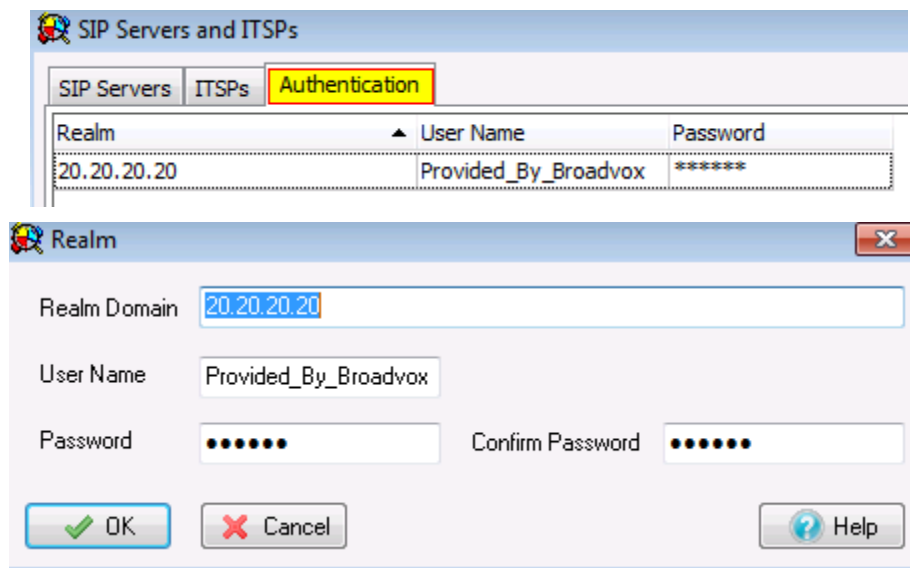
SIP Servers and ITSPs

SIP Servers | ITSPs | Authentication

| Realm | User Name | Password |
|---|---|---|
| 20.20.20.20 | Provided_By_Broadvox | ****** |

Realm

Realm Domain 20.20.20.20

User Name Provided_By_Broadvox

Password •••••• Confirm Password ••••••

OK Cancel Help